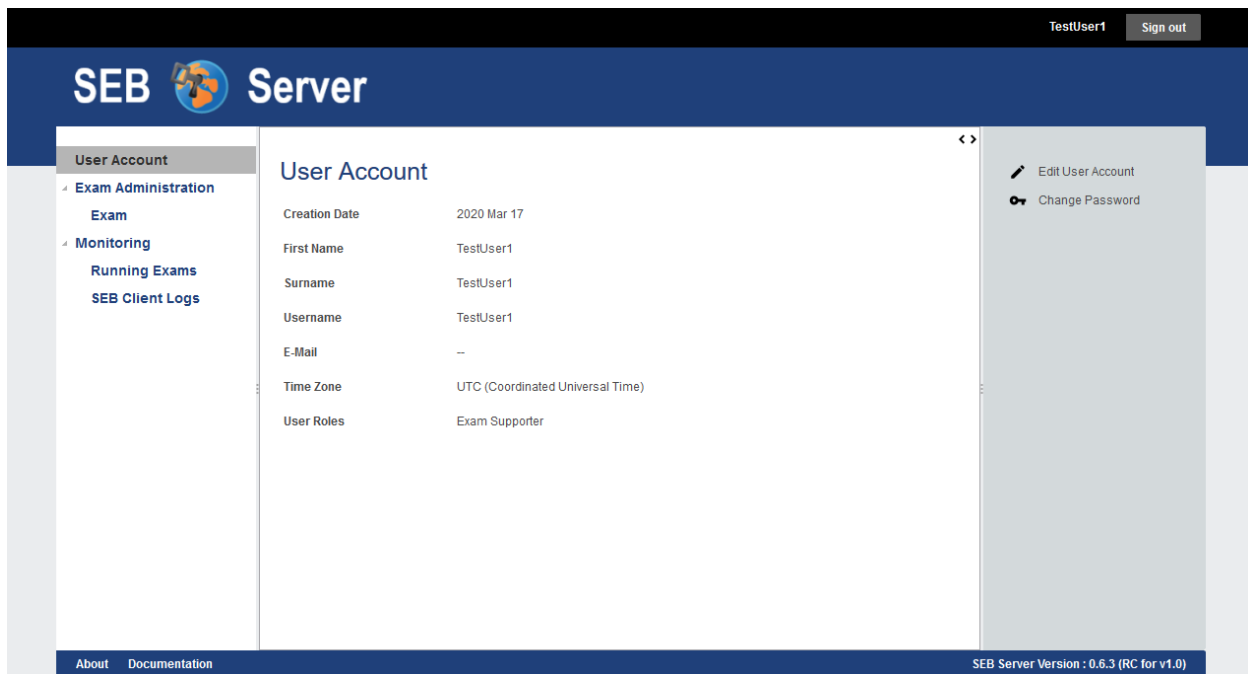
TestUser1 Sign out

SEB Server

User Account
Exam Administration
Exam
Monitoring
Running Exams
SEB Client Logs

User Account

| | |
|---|---|
| Creation Date | 2020 Mar 17 |
| First Name | TestUser1 |
| Surname | TestUser1 |
| Username | TestUser1 |
| E-Mail | -- |
| Time Zone | UTC (Coordinated Universal Time) |
| User Roles | Exam Supporter |

Edit User Account
Change Password

About Documentation

SEB Server Version : 0.6.3 (RC for v1.0)